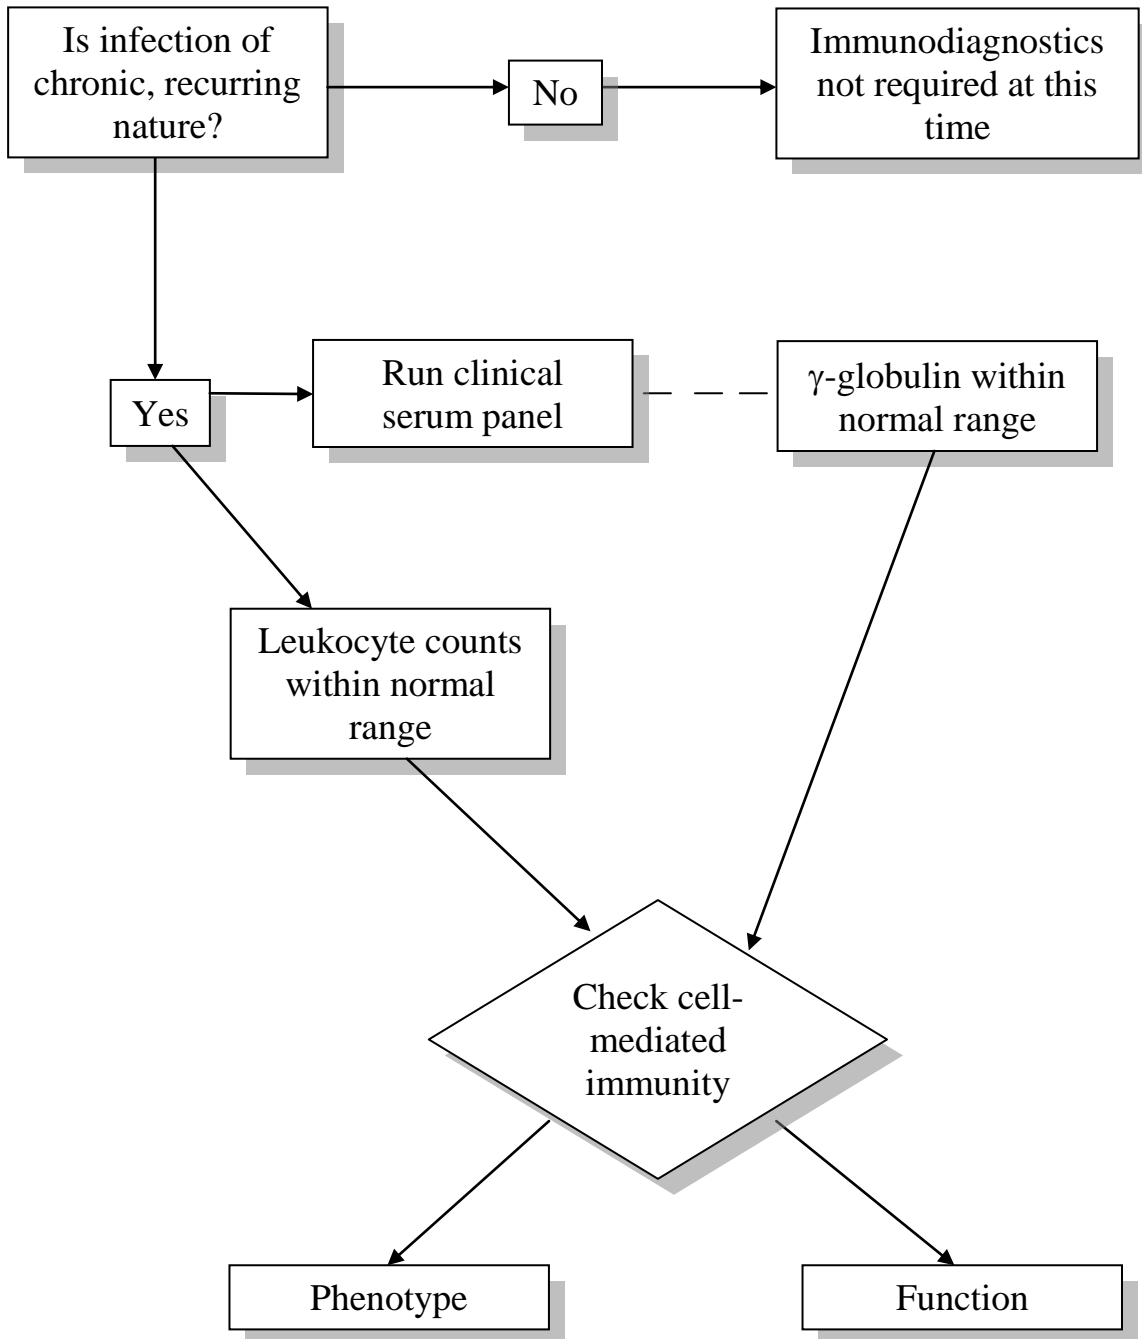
Is infection of chronic, recurring nature?

No

Immunodiagnostics not required at this time

Yes

Run clinical serum panel

$\gamma$-globulin within normal range

Leukocyte counts within normal range

Check cell-mediated immunity

Phenotype

Function